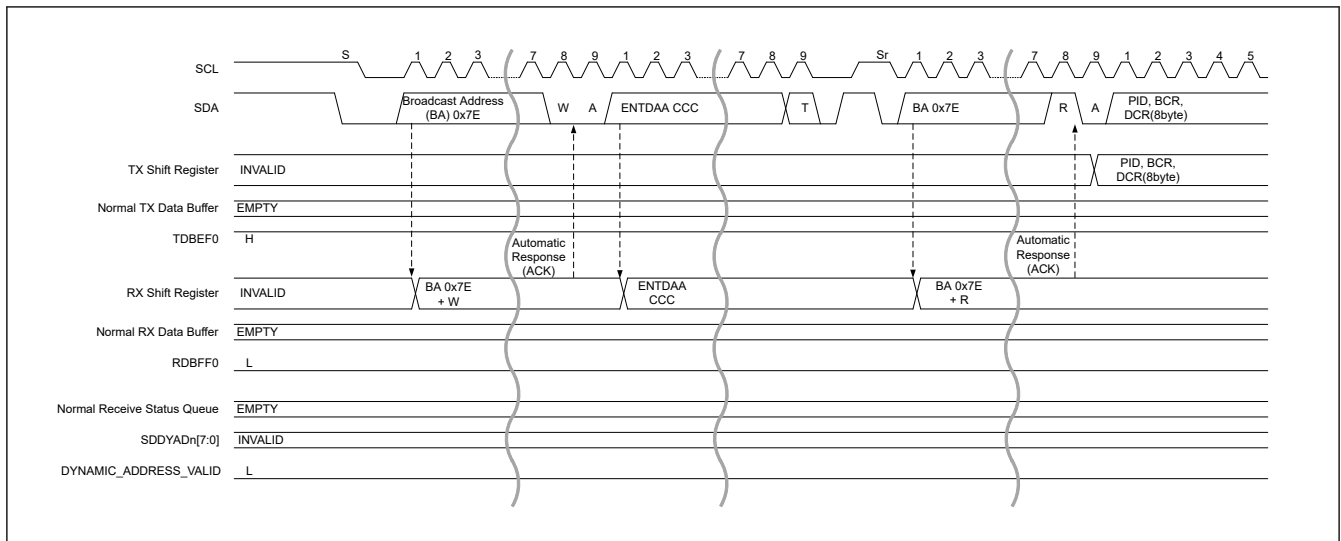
SCL
S 1 2 3 7 8 9 1 2 3 7 8 9 Sr 1 2 3 7 8 9 1 2 3 4 5

SDA
Broadcast Address (BA) 0x7E
W A ENTDAA CCC
T
BA 0x7E
R A PID, BCR, DCR(8byte)

TX Shift Register INVALID
PID, BCR, DCR(8byte)

Normal TX Data Buffer EMPTY

TDBEF0 H
Automatic Response (ACK)
Automatic Response (ACK)

RX Shift Register INVALID
BA 0x7E + W
ENTDAA CCC
BA 0x7E + R

Normal RX Data Buffer EMPTY

RDBFF0 L

Normal Receive Status Queue EMPTY

SDDYADn[7:0] INVALID

DYNAMIC_ADDRESS_VALID L